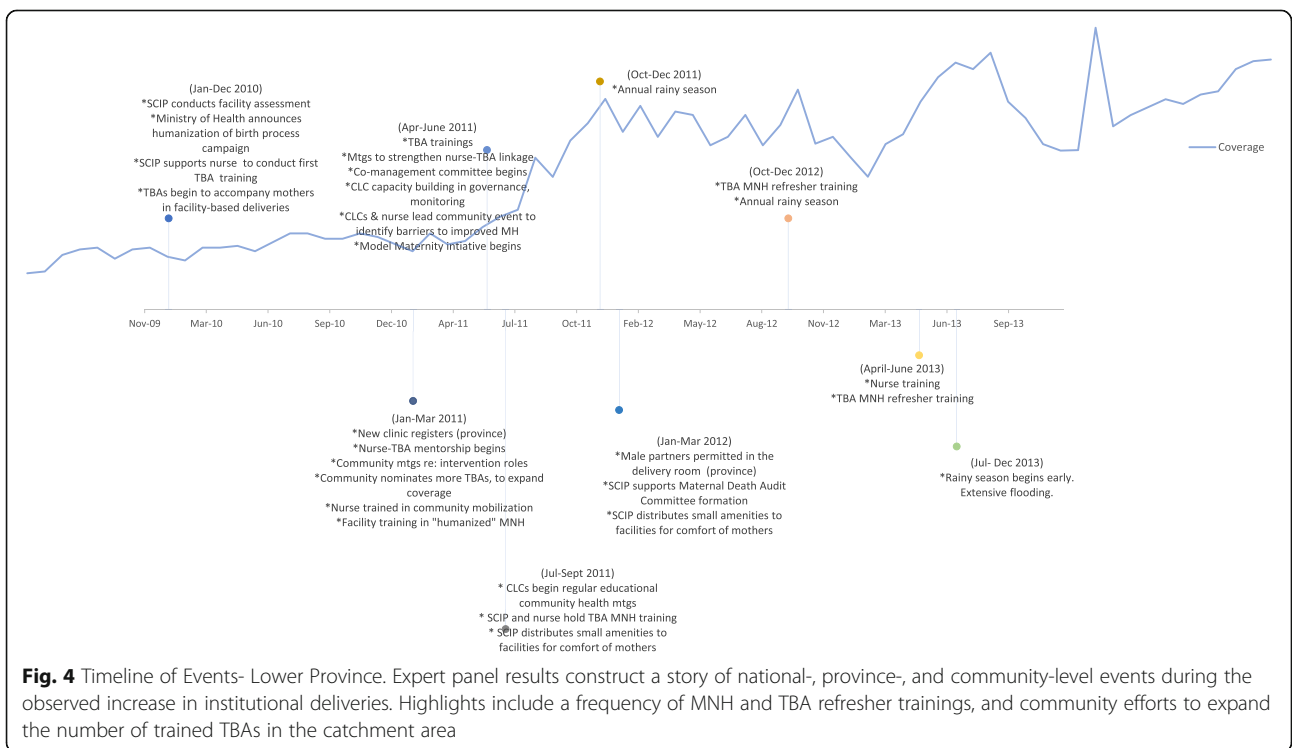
(Jan-Dec 2010)
*SCIP conducts facility assessment
*Ministry of Health announces humanization of birth process campaign
*SCIP supports nurse to conduct first TBA training
*TBAs begin to accompany mothers in facility-based deliveries

(Apr-June 2011)
*TBA trainings
*Mtgs to strengthen nurse-TBA linkage
*Co-management committee begins
*CLC capacity building in governance, monitoring
*CLCs & nurse lead community event to identify barriers to improved MH
*Model Maternity intiative begins

(Oct-Dec 2011)
*Annual rainy season

(Oct-Dec 2012)
*TBA MNH refresher training
*Annual rainy season

Coverage

Nov-09 Mar-10 Jun-10 Sep-10 Dec-10 Apr-11 Jul-11 Oct-11 Feb-12 May-12 Aug-12 Nov-12 Mar-13 Jun-13 Sep-13

(April-June 2013)
*Nurse training
*TBA MNH refresher training

(Jan-Mar 2011)
*New clinic registers (province)
*Nurse-TBA mentorship begins
*Community mtgs re: intervention roles
*Community nominates more TBAs, to expand coverage
*Nurse trained in community mobilization
*Facility training in "humanized" MNH

(Jan-Mar 2012)
*Male partners permitted in the delivery room (province)
*SCIP supports Maternal Death Audit Committee formation
*SCIP distributes small amenities to facilities for comfort of mothers

(Jul- Dec 2013)
*Rainy season begins early.
Extensive flooding.

(Jul-Sept 2011)
* CLCs begin regular educational community health mtgs
* SCIP and nurse hold TBA MNH training
* SCIP distributes small amenities to facilities for comfort of mothers

**Fig. 4** Timeline of Events- Lower Province. Expert panel results construct a story of national-, province-, and community-level events during the observed increase in institutional deliveries. Highlights include a frequency of MNH and TBA refresher trainings, and community efforts to expand the number of trained TBAs in the catchment area